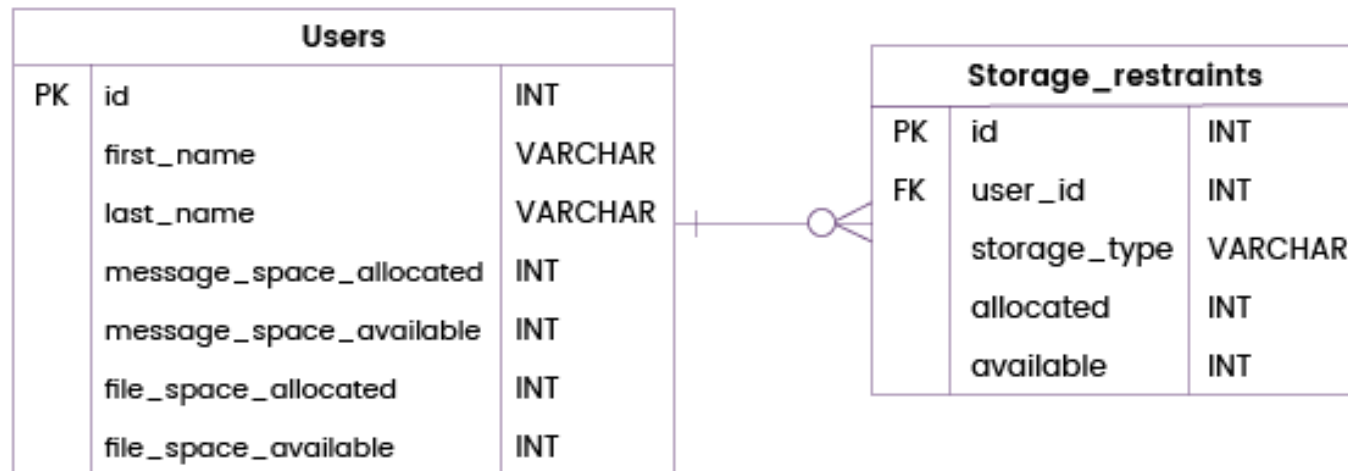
Users

| | | |
|---|---|---|
| PK | id | INT |
| | first_name | VARCHAR |
| | last_name | VARCHAR |
| | message_space_allocated | INT |
| | message_space_available | INT |
| | file_space_allocated | INT |
| | file_space_available | INT |

Storage_restraints

| | | |
|---|---|---|
| PK | id | INT |
| FK | user_id | INT |
| | storage_type | VARCHAR |
| | allocated | INT |
| | available | INT |